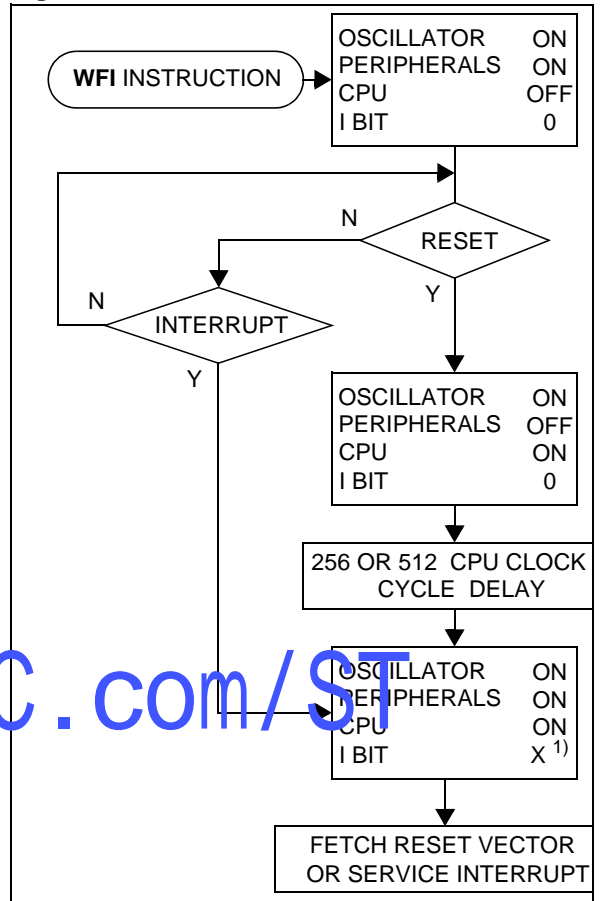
WFI INSTRUCTION

OSCILLATOR ON
PERIPHERALS ON
CPU OFF
I BIT 0

N

RESET

Y

N

INTERRUPT

Y

OSCILLATOR ON
PERIPHERALS OFF
CPU ON
I BIT 0

256 OR 512 CPU CLOCK CYCLE DELAY

OSCILLATOR ON
PERIPHERALS ON
CPU ON
I BIT X $^{1)}$

FETCH RESET VECTOR OR SERVICE INTERRUPT

C.com/ST